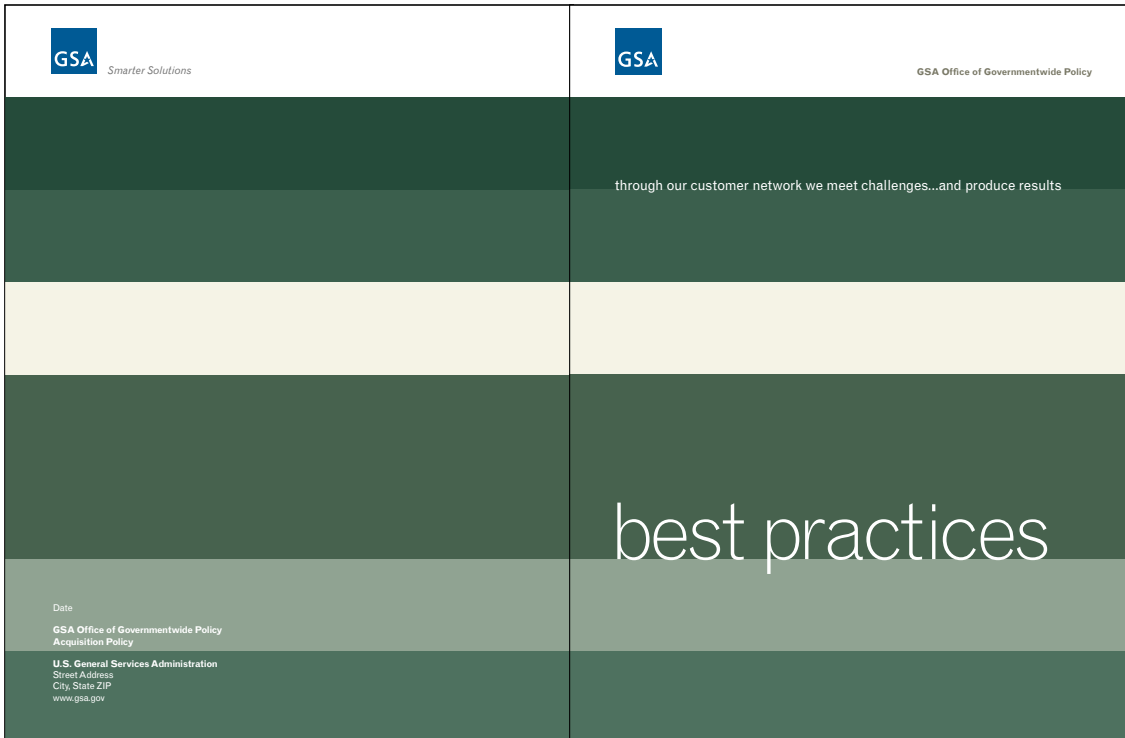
GSA Smarter Solutions

Date

GSA Office of Governmentwide Policy
Acquisition Policy

U.S. General Services Administration
Street Address
City, State ZIP
www.gsa.gov

GSA

GSA Office of Governmentwide Policy

through our customer network we meet challenges...and produce results

best practices